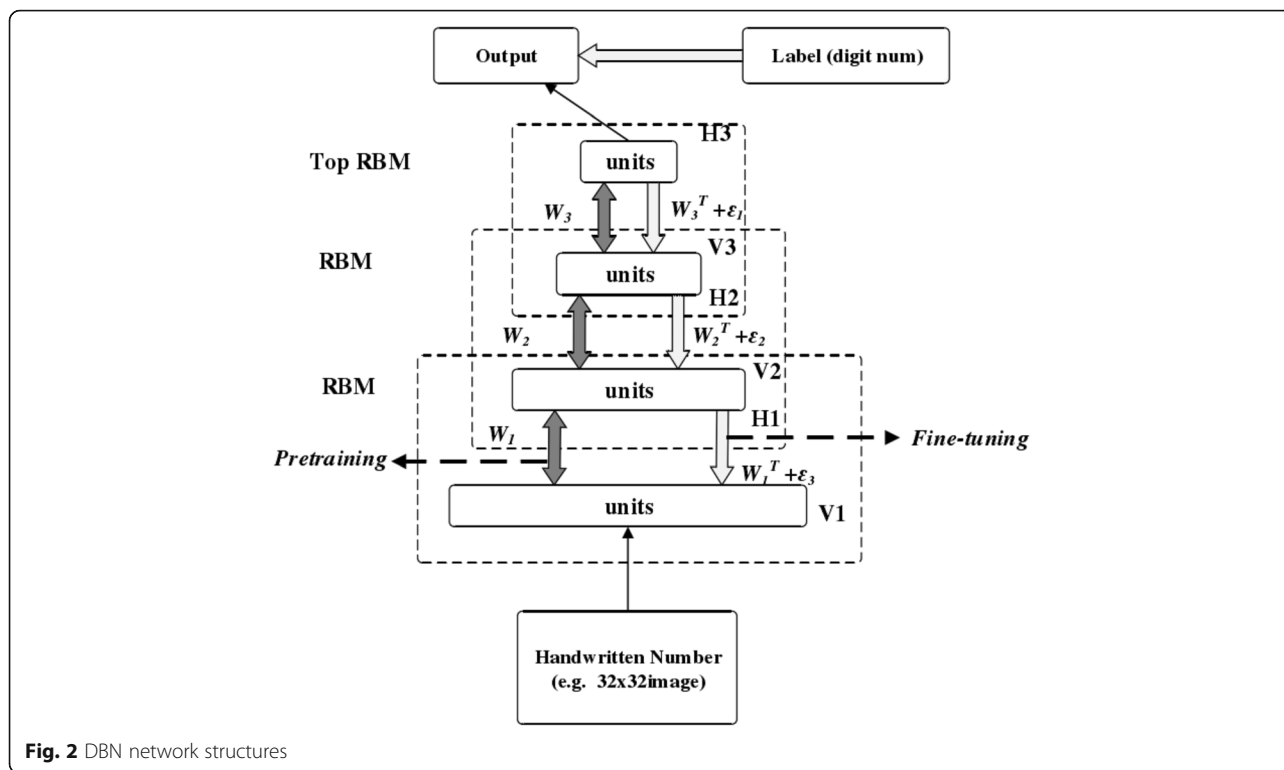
Output

Label (digit num)

Top RBM

H3

units

$W_3$

$W_3^T + \varepsilon_1$

RBM

V3

units

H2

$W_2$

$W_2^T + \varepsilon_2$

RBM

V2

units

H1

$W_1$

Fine-tuning

Pretraining

$W_1^T + \varepsilon_3$

units

V1

Handwritten Number (e.g. 32x32image)

Fig. 2 DBN network structures